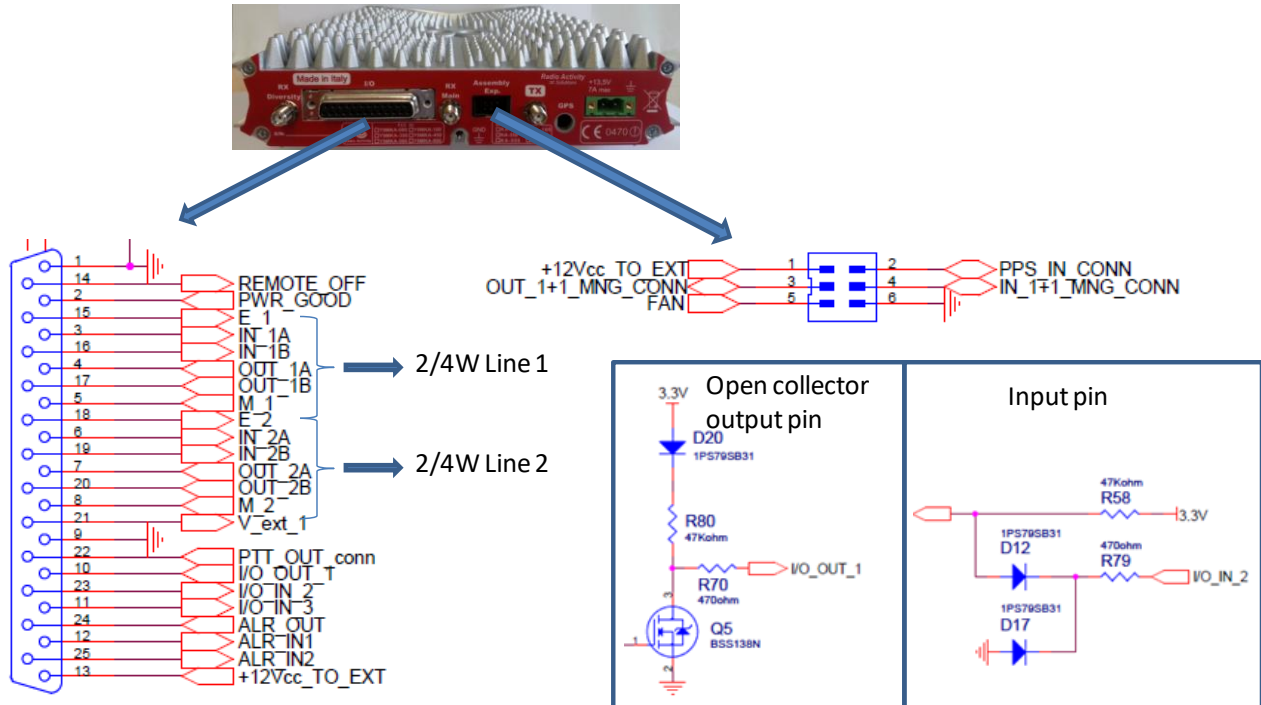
Made in Italy
RX Diversity
I/O
RX Main
Assembly Exp.
TX
Radio Activity
+13.5V 7A max
GPS
GND
CE 0470

1
14
2
15
3
16
4
17
5
18
6
19
7
20
8
21
9
22
10
23
11
24
12
25
13

REMOTE_OFF
PWR_GOOD
E_1
IN_1A
IN_1B
OUT_1A
OUT_1B
M_1
E_2
IN_2A
IN_2B
OUT_2A
OUT_2B
M_2
V_ext_1
PTT_OUT_conn
I/O_OUT_1
I/O_IN_2
I/O_IN_3
ALR_OUT
ALR_IN1
ALR_IN2
+12Vcc_TO_EXT

2/4W Line 1
2/4W Line 2

+12Vcc_TO_EXT
OUT_1+1_MNG_CONN
FAN
1
3
5
2
4
6
PPS_IN_CONN
IN_1+1_MNG_CONN

Open collector output pin
3.3V
D20
1PS79SB31
R80
47Kohm
R70
470ohm
I/O_OUT_1
3
1
Q5
BSS138N
2

Input pin
47Kohm
R58
3.3V
1PS79SB31
D12
470ohm
R79
I/O_IN_2
1PS79SB31
D17